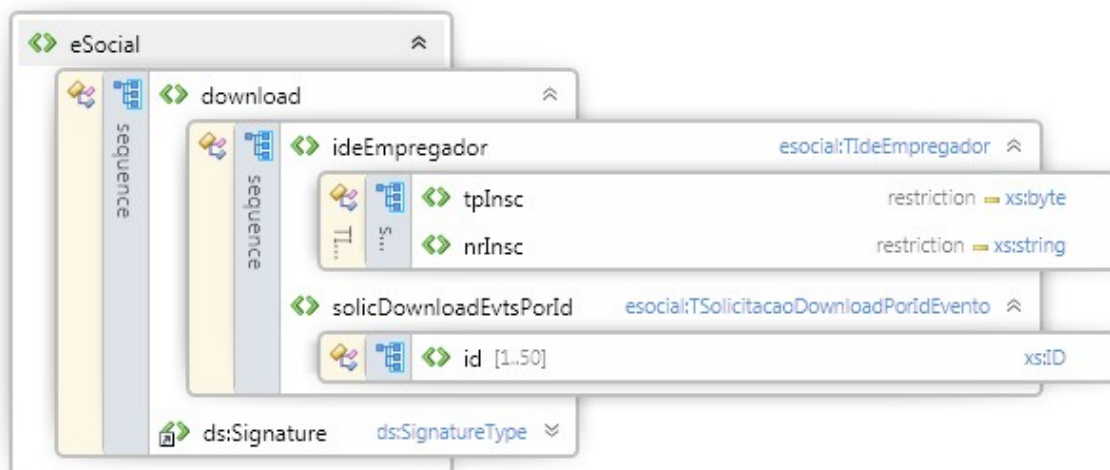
eSocial

sequence

download

sequence

ideEmpregador esocial:TIdeEmpregador

TI... S...

tpInsc restriction xs:byte

nrInsc restriction xs:string

solicDownloadEvtsPorId esocial:TSolicitacaoDownloadPorIdEvento

id [1..50] xs:ID

ds:Signature ds:SignatureType